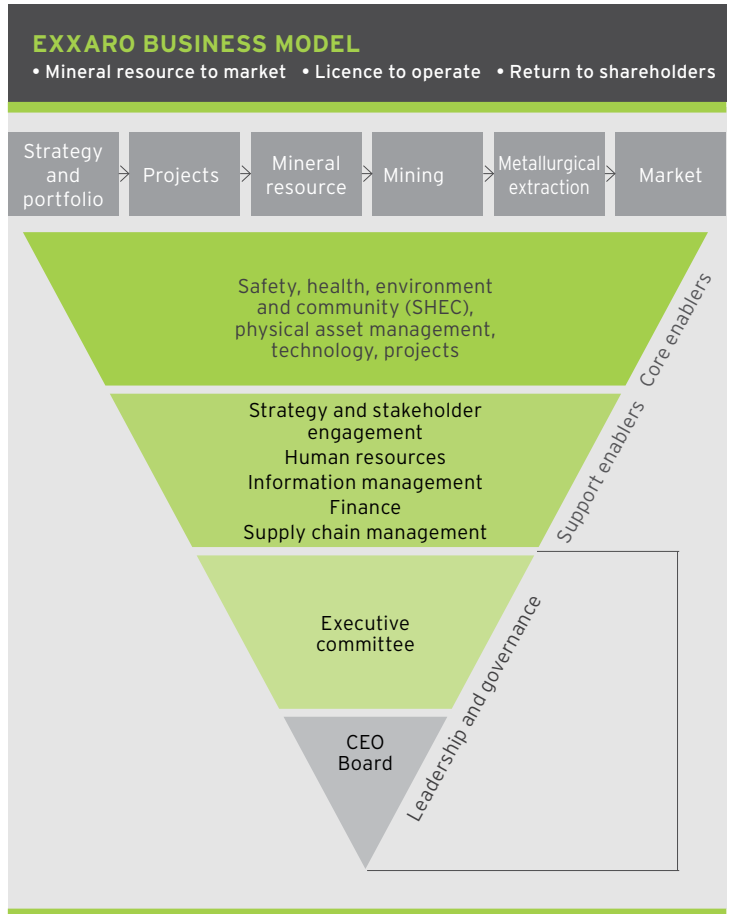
EXXARO BUSINESS MODEL
• Mineral resource to market • Licence to operate • Return to shareholders

Strategy and portfolio
Projects
Mineral resource
Mining
Metallurgical extraction
Market

Safety, health, environment and community (SHEC), physical asset management, technology, projects

Core enablers

Strategy and stakeholder engagement
Human resources
Information management
Finance
Supply chain management

Support enablers

Executive committee

CEO
Board

Leadership and governance